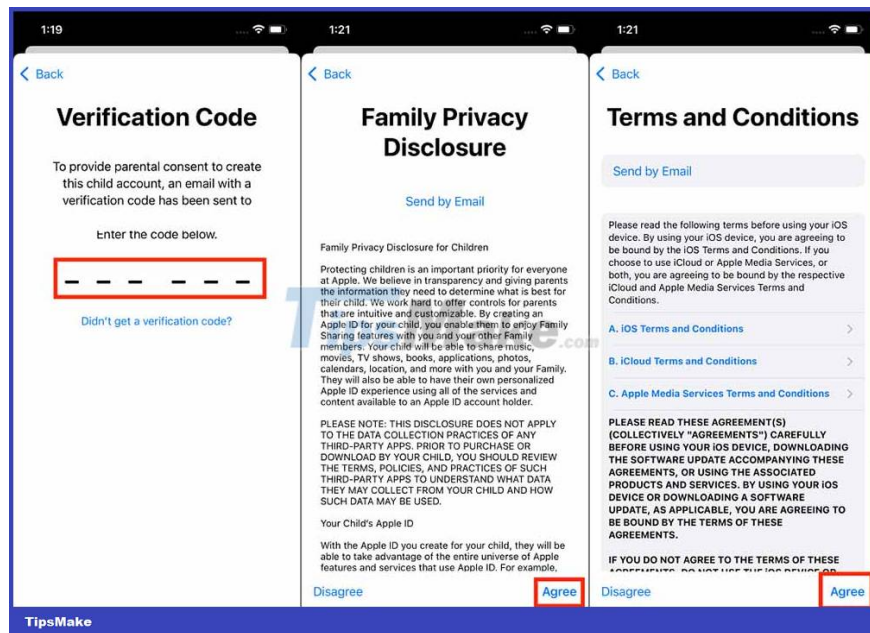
1:19

< Back

Verification Code

To provide parental consent to create this child account, an email with a verification code has been sent to

Enter the code below.

Didn't get a verification code?

1:21

< Back

Family Privacy Disclosure

Send by Email

Family Privacy Disclosure for Children

Protecting children is an important priority for everyone at Apple. We believe in transparency and giving parents the information they need to determine what is best for their child. We work hard to offer controls for parents that are intuitive and customizable. By creating an Apple ID for your child, you enable them to enjoy Family Sharing features with you and your other Family members. Your child will be able to share music, movies, TV shows, books, applications, photos, calendars, location, and more with you and your Family. They will also be able to have their own personalized Apple ID experience using all of the services and content available to an Apple ID account holder.

PLEASE NOTE: THIS DISCLOSURE DOES NOT APPLY TO THE DATA COLLECTION PRACTICES OF ANY THIRD-PARTY APPS. PRIOR TO PURCHASE OR DOWNLOAD BY YOUR CHILD, YOU SHOULD REVIEW THE TERMS, POLICIES, AND PRACTICES OF SUCH THIRD-PARTY APPS TO UNDERSTAND WHAT DATA THEY MAY COLLECT FROM YOUR CHILD AND HOW SUCH DATA MAY BE USED.

Your Child's Apple ID

With the Apple ID you create for your child, they will be able to take advantage of the entire universe of Apple features and services that use Apple ID. For example,

Disagree Agree

1:21

< Back

Terms and Conditions

Send by Email

Please read the following terms before using your iOS device. By using your iOS device, you are agreeing to be bound by the iOS Terms and Conditions. If you choose to use iCloud or Apple Media Services, or both, you are agreeing to be bound by the respective iCloud and Apple Media Services Terms and Conditions.

A. iOS Terms and Conditions

B. iCloud Terms and Conditions

C. Apple Media Services Terms and Conditions

PLEASE READ THESE AGREEMENT(S) (COLLECTIVELY "AGREEMENTS") CAREFULLY BEFORE USING YOUR iOS DEVICE, DOWNLOADING THE SOFTWARE UPDATE ACCOMPANYING THESE AGREEMENTS, OR USING THE ASSOCIATED PRODUCTS AND SERVICES. BY USING YOUR iOS DEVICE OR DOWNLOADING A SOFTWARE UPDATE, AS APPLICABLE, YOU ARE AGREEING TO BE BOUND BY THE TERMS OF THESE AGREEMENTS.

IF YOU DO NOT AGREE TO THE TERMS OF THESE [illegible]

Disagree Agree

TipsMake